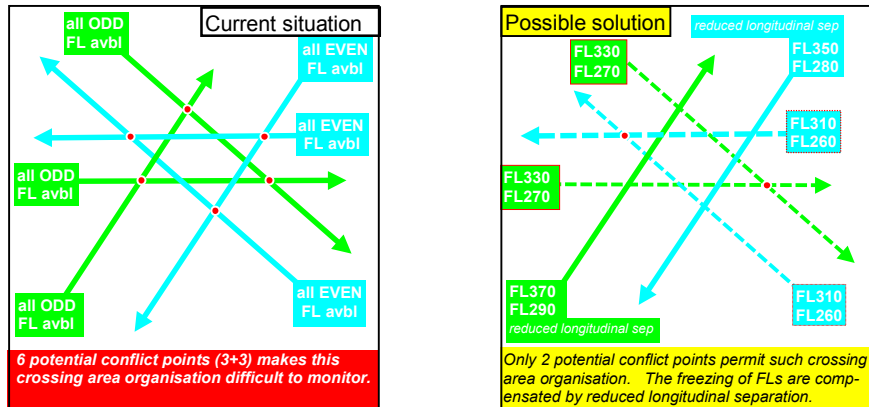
Current situation

all ODD
FL avbl

all EVEN
FL avbl

all EVEN
FL avbl

all ODD
FL avbl

all ODD
FL avbl

all EVEN
FL avbl

6 potential conflict points (3+3) makes this crossing area organisation difficult to monitor.

Possible solution

reduced longitudinal sep

FL330
FL270

FL350
FL280

FL310
FL260

FL330
FL270

FL370
FL290

reduced longitudinal sep

FL310
FL260

Only 2 potential conflict points permit such crossing area organisation. The freezing of FLs are compensated by reduced longitudinal separation.